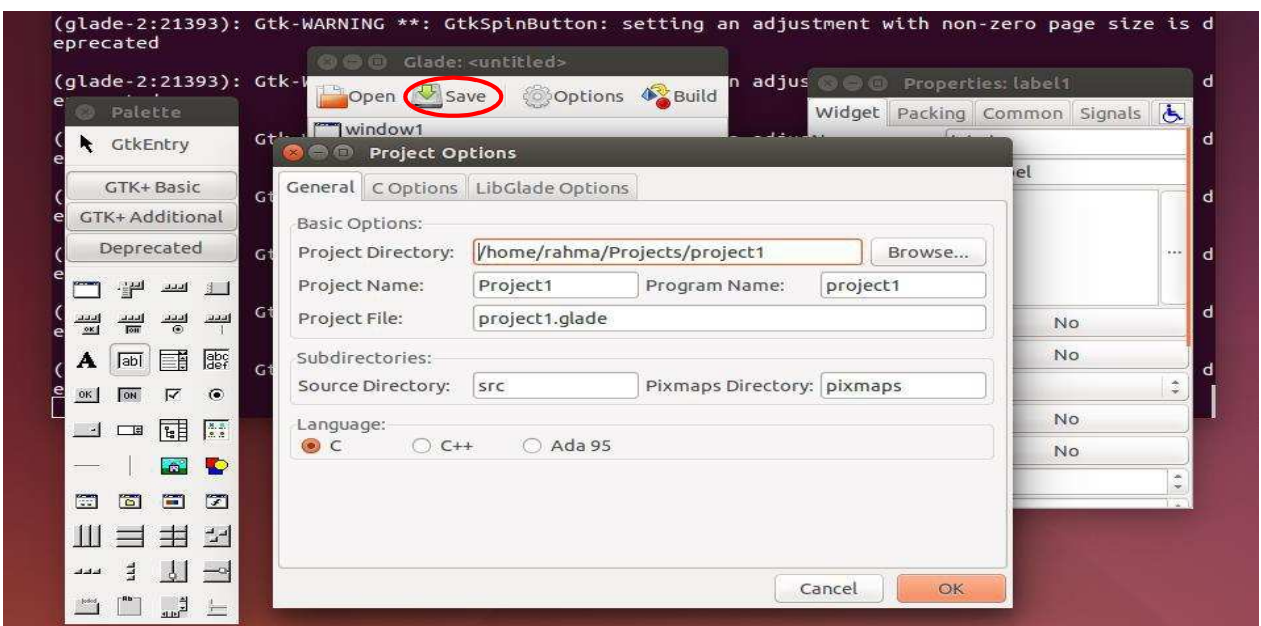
(glade-2:21393): Gtk-WARNING **: GtkSpinButton: setting an adjustment with non-zero page size is deprecated

(glade-2:21393): Gtk-W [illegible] n adjus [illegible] d

Glade: <untitled>
Open Save Options Build
window1

Properties: label1
Widget Packing Common Signals

Palette
GtkEntry
GTK+ Basic
GTK+ Additional
Deprecated

Project Options
General C Options LibGlade Options
Basic Options:
Project Directory: /home/rahma/Projects/project1 Browse...
Project Name: Project1 Program Name: project1
Project File: project1.glade
Subdirectories:
Source Directory: src Pixmaps Directory: pixmaps
Language:
C C++ Ada 95

Cancel OK

No
No
No
No